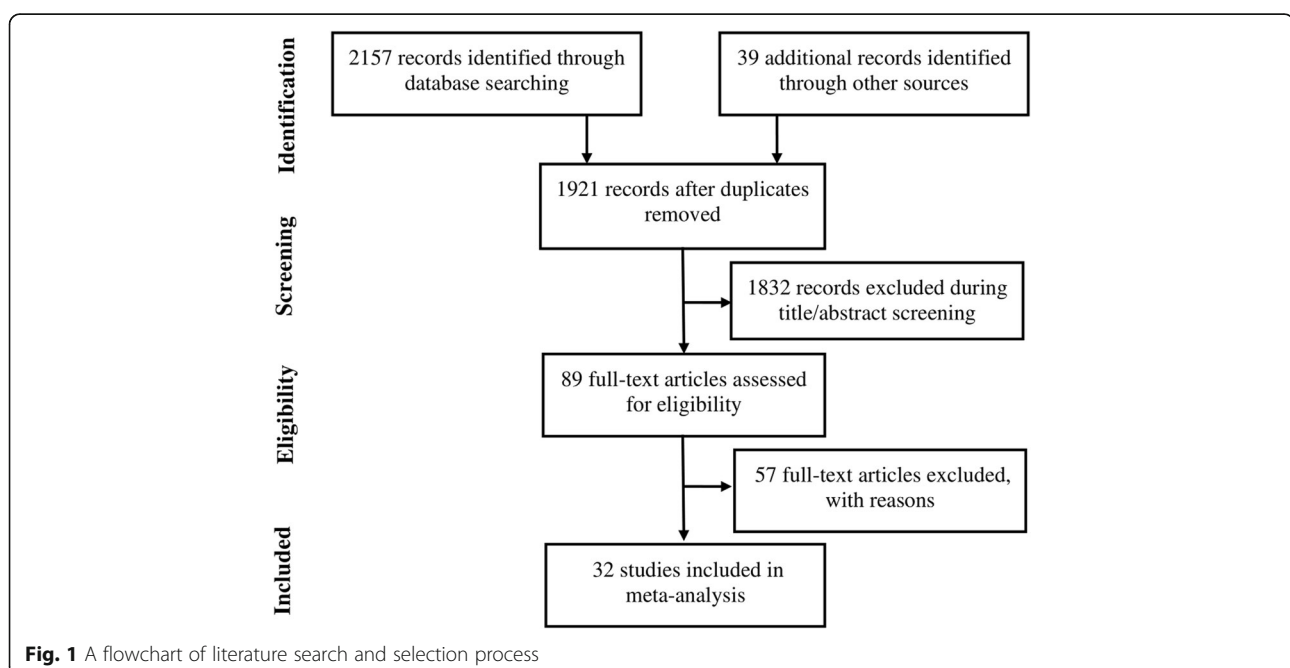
Identification

2157 records identified through database searching

39 additional records identified through other sources

1921 records after duplicates removed

Screening

1832 records excluded during title/abstract screening

Eligibility

89 full-text articles assessed for eligibility

57 full-text articles excluded, with reasons

Included

32 studies included in meta-analysis

Fig. 1 A flowchart of literature search and selection process